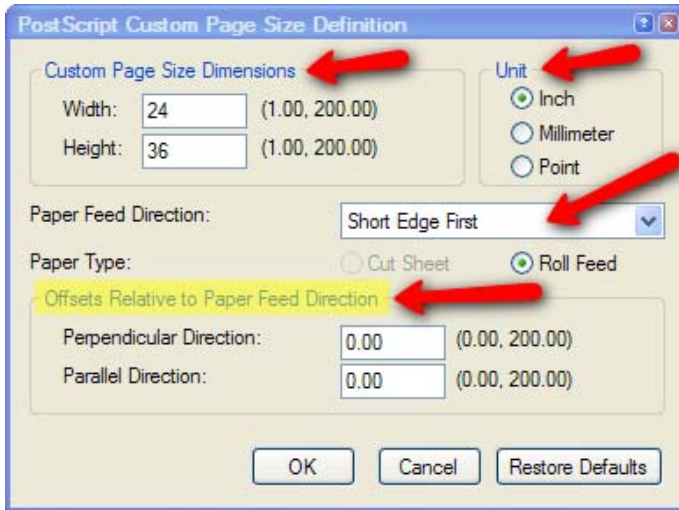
PostScript Custom Page Size Definition

Custom Page Size Dimensions

Width: 24 (1.00, 200.00)

Height: 36 (1.00, 200.00)

Unit

Inch

Millimeter

Point

Paper Feed Direction: Short Edge First

Paper Type: Cut Sheet Roll Feed

Offsets Relative to Paper Feed Direction

Perpendicular Direction: 0.00 (0.00, 200.00)

Parallel Direction: 0.00 (0.00, 200.00)

OK Cancel Restore Defaults